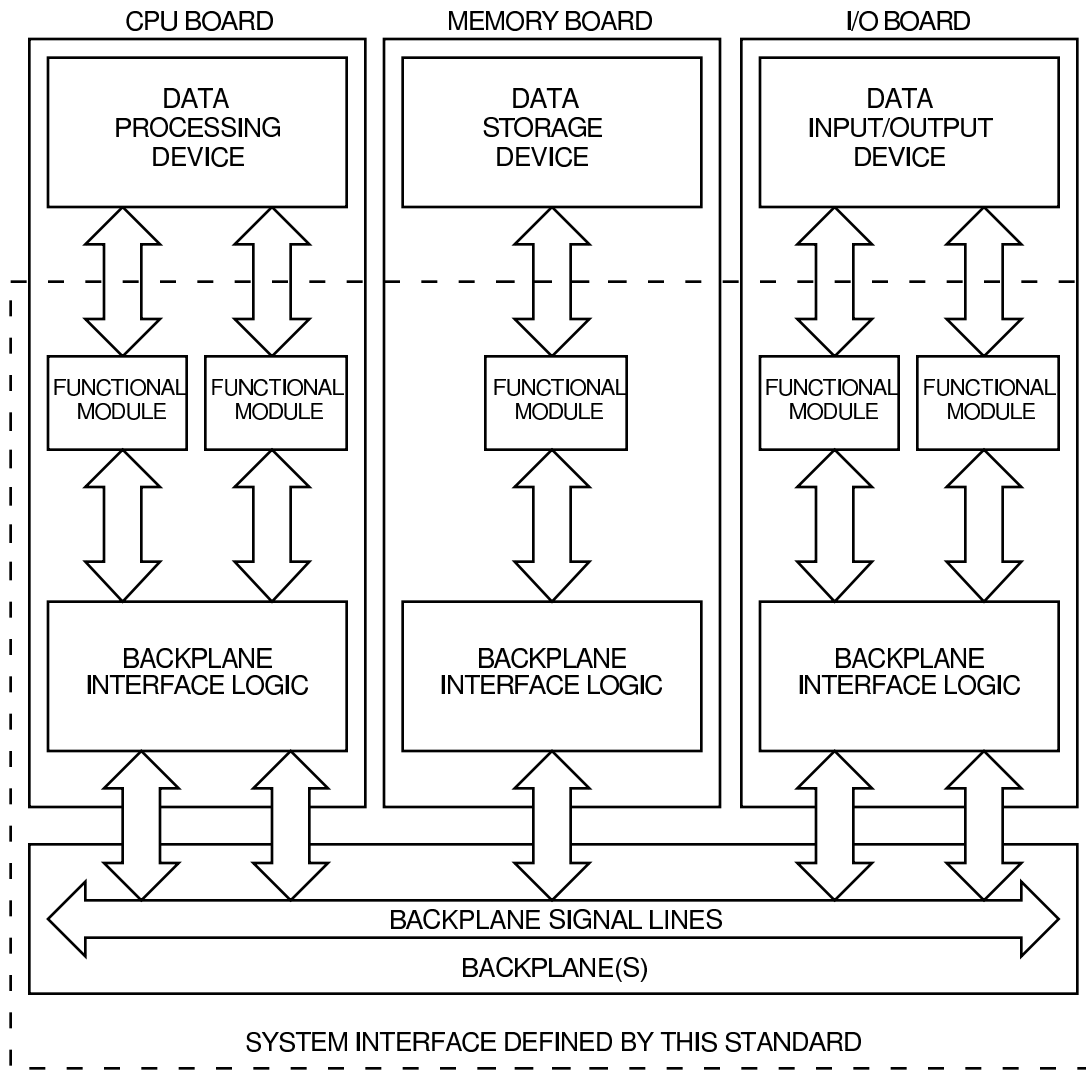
CPU BOARD

DATA PROCESSING DEVICE

FUNCTIONAL MODULE

FUNCTIONAL MODULE

BACKPLANE INTERFACE LOGIC

MEMORY BOARD

DATA STORAGE DEVICE

FUNCTIONAL MODULE

BACKPLANE INTERFACE LOGIC

I/O BOARD

DATA INPUT/OUTPUT DEVICE

FUNCTIONAL MODULE

FUNCTIONAL MODULE

BACKPLANE INTERFACE LOGIC

BACKPLANE SIGNAL LINES

BACKPLANE(S)

SYSTEM INTERFACE DEFINED BY THIS STANDARD